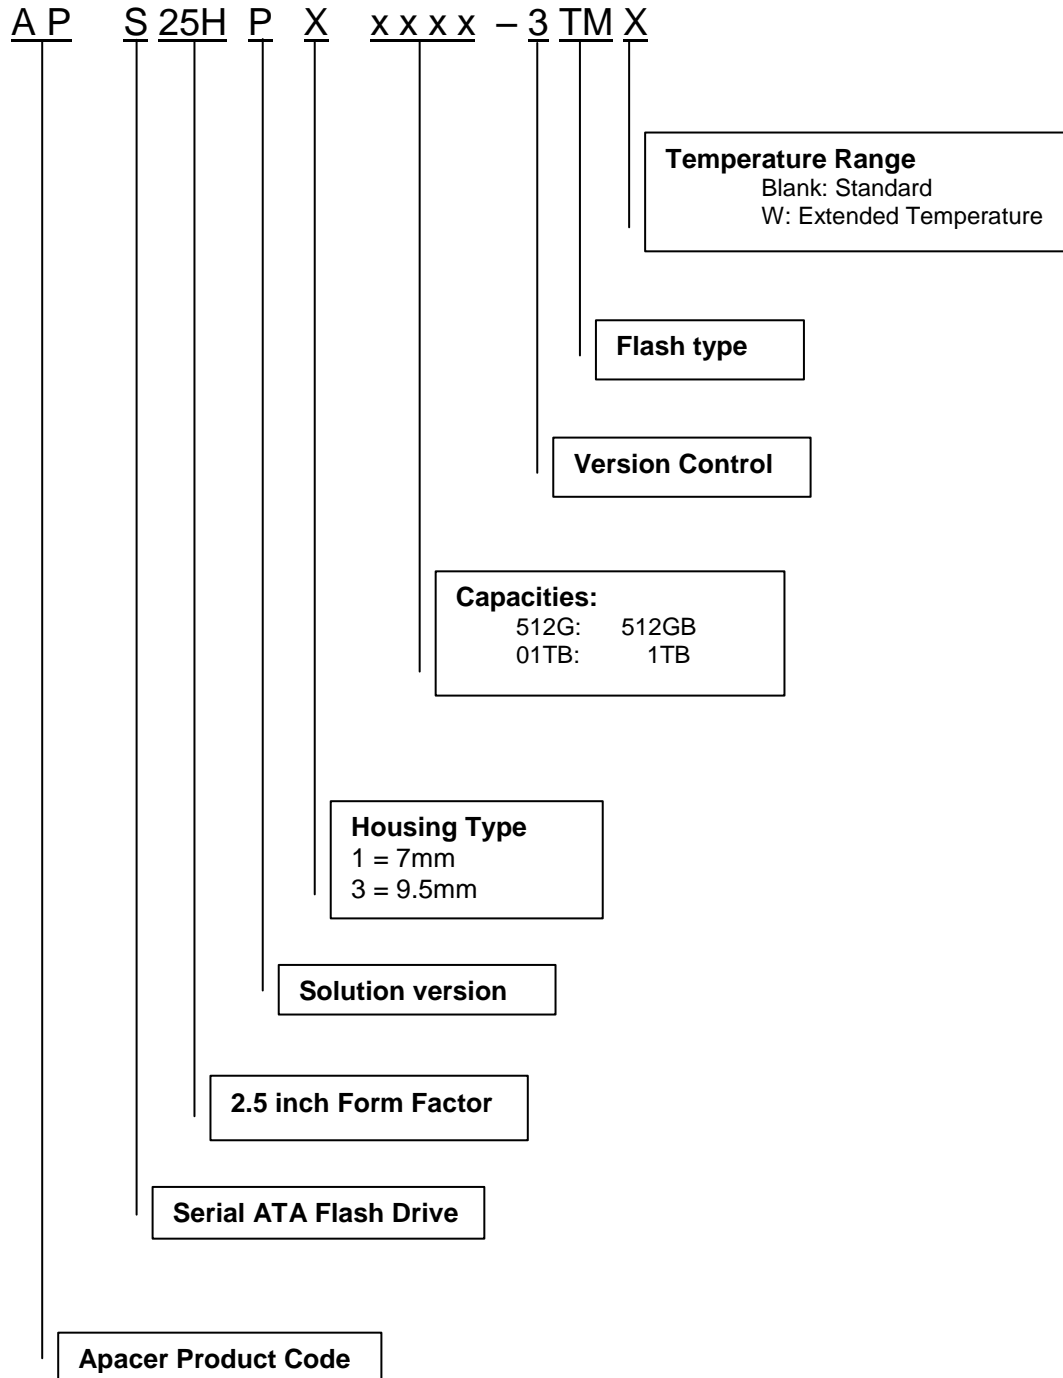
A P S 25H P X x x x x – 3 TM X

Temperature Range
Blank: Standard
W: Extended Temperature

Flash type

Version Control

Capacities:
512G: 512GB
01TB: 1TB

Housing Type
1 = 7mm
3 = 9.5mm

Solution version

2.5 inch Form Factor

Serial ATA Flash Drive

Apacer Product Code